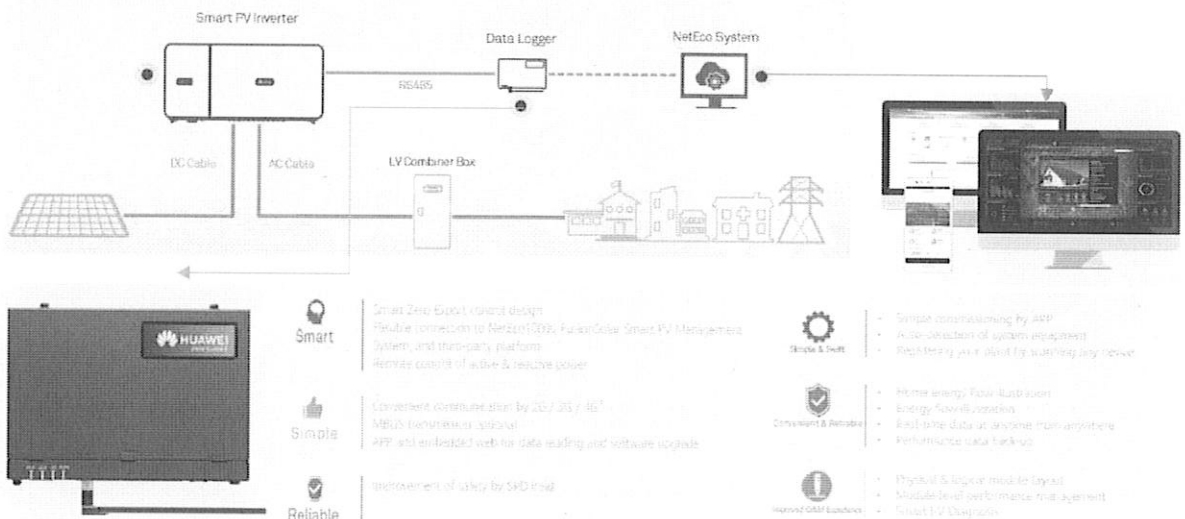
Smart PV Inverter

Data Logger

NetEco System

RS485

DC Cable

AC Cable

LV Combiner Box

HUAWEI

Smart

Smart Zero Export control design
Flexible connection to NetEco1000, FusionSolar Smart PV Management System, and third-party platform
Remote control of active & reactive power

Simple

Convenient communication by 2G / 3G / 4G
MBUS transmission optional
APP and embedded web for data reading and software upgrade

Reliable

Improvement of safety by SPD inside

Simple & Swift

Simple commissioning by APP
Auto-detection of system equipment
Registering your plant by scanning any device

Convenient & Reliable

Home energy flow illustration
Energy flow illustration
Real-time data at anytime from anywhere
Performance data back-up

Improved O&M Experience

Physical & logical module layout
Module-level performance management
Smart I-V Diagnosis